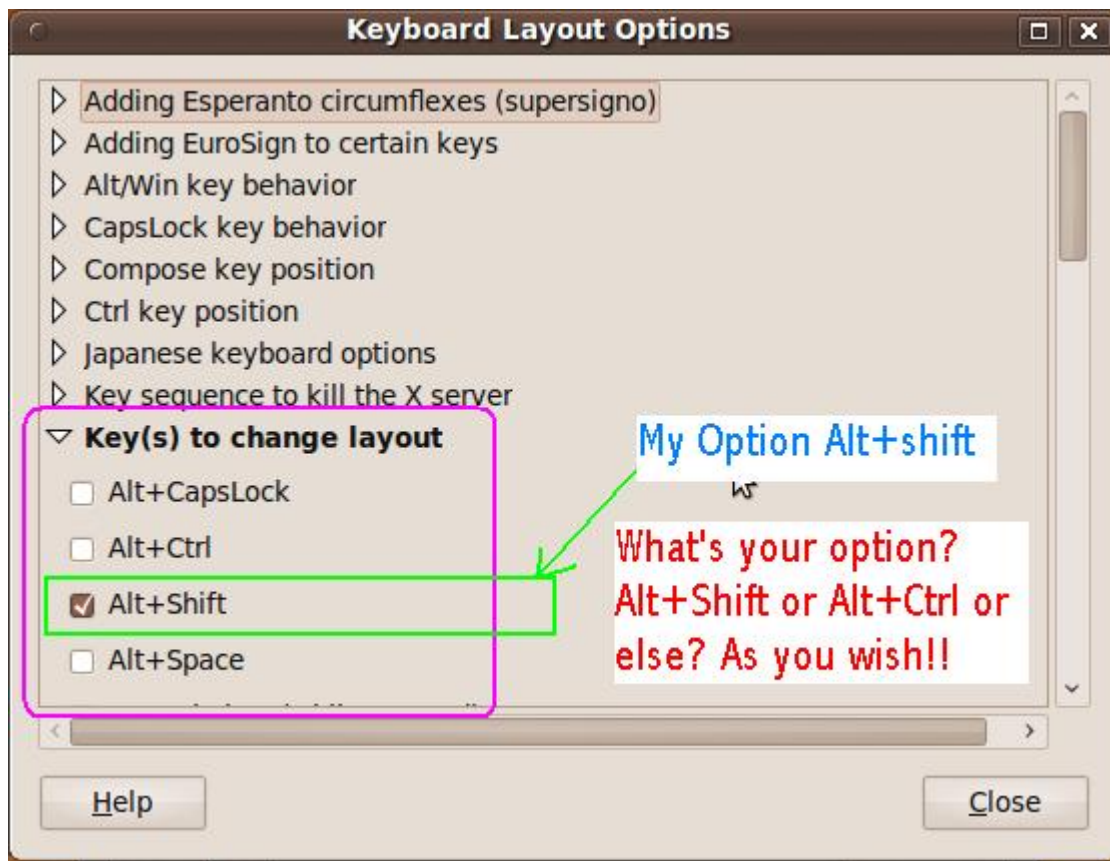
Keyboard Layout Options

Adding Esperanto circumflexes (supersigno)
Adding EuroSign to certain keys
Alt/Win key behavior
CapsLock key behavior
Compose key position
Ctrl key position
Japanese keyboard options
Key sequence to kill the X server
Key(s) to change layout
Alt+CapsLock
Alt+Ctrl
Alt+Shift
Alt+Space
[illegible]

My Option Alt+shift

What's your option? Alt+Shift or Alt+Ctrl or else? As you wish!!

Help

Close